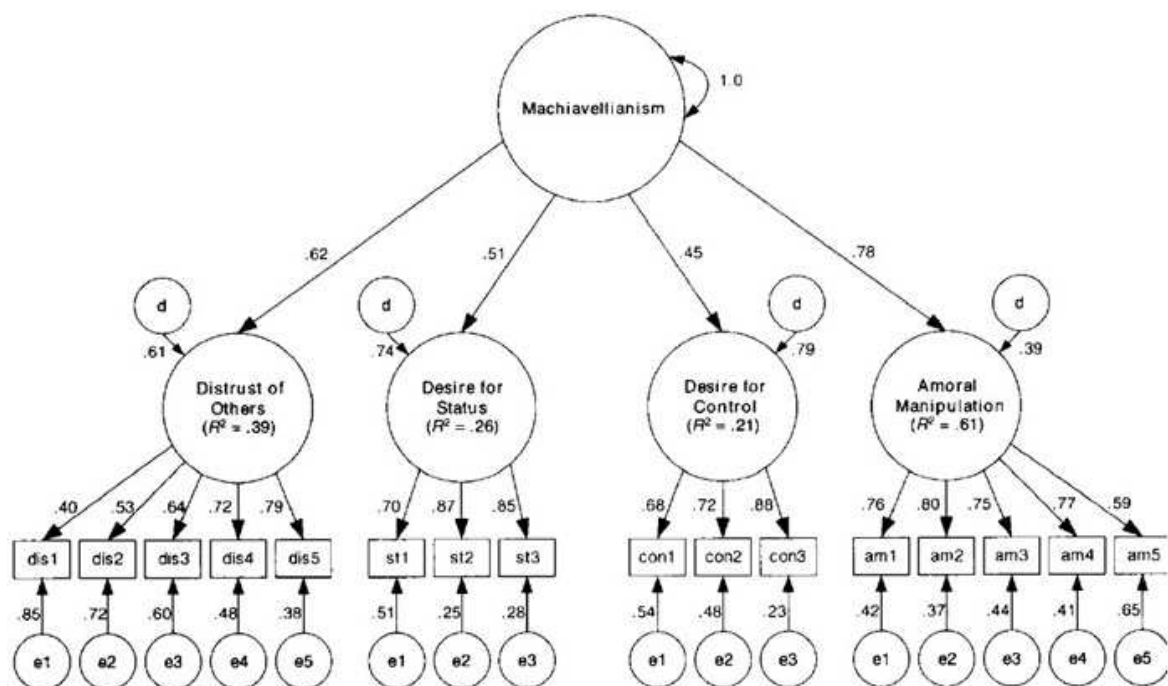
Machiavellianism

1.0

.62

.51

.45

.78

d

d

d

d

.61

.74

.79

.39

Distrust of Others ($R^2$ = .39)

Desire for Status ($R^2$ = .26)

Desire for Control ($R^2$ = .21)

Amoral Manipulation ($R^2$ = .61)

.40 .53 .64 .72 .79

.70 .87 .85

.68 .72 .88

.76 .80 .75 .77 .59

dis1 dis2 dis3 dis4 dis5

st1 st2 st3

con1 con2 con3

am1 am2 am3 am4 am5

.85 .72 .60 .48 .38

.51 .25 .28

.54 .48 .23

.42 .37 .44 .41 .65

e1 e2 e3 e4 e5

e1 e2 e3

e1 e2 e3

e1 e2 e3 e4 e5